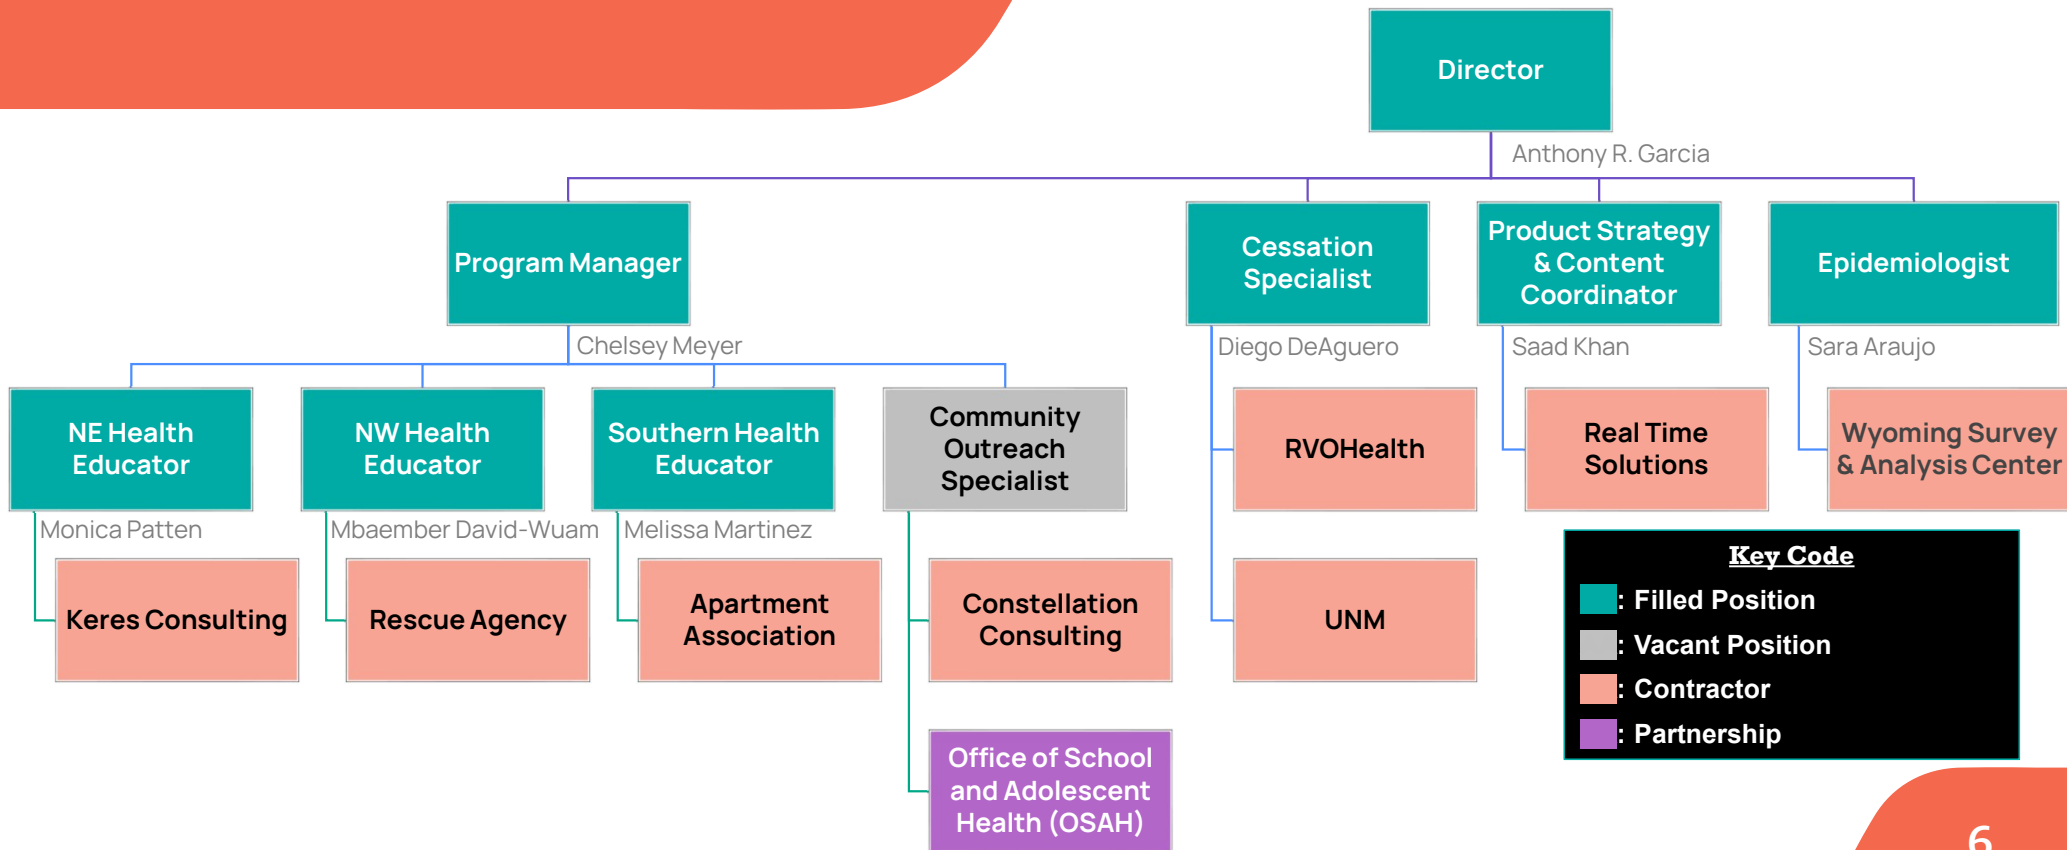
Director

Anthony R. Garcia

Program Manager

Chelsey Meyer

Cessation Specialist

Diego DeAguero

Product Strategy & Content Coordinator

Saad Khan

Epidemiologist

Sara Araujo

NE Health Educator

Monica Patten

NW Health Educator

Mbaember David-Wuam

Southern Health Educator

Melissa Martinez

Community Outreach Specialist

RVOHealth

Real Time Solutions

Wyoming Survey & Analysis Center

Keres Consulting

Rescue Agency

Apartment Association

Constellation Consulting

UNM

Office of School and Adolescent Health (OSAH)

Key Code
: Filled Position
: Vacant Position
: Contractor
: Partnership

6